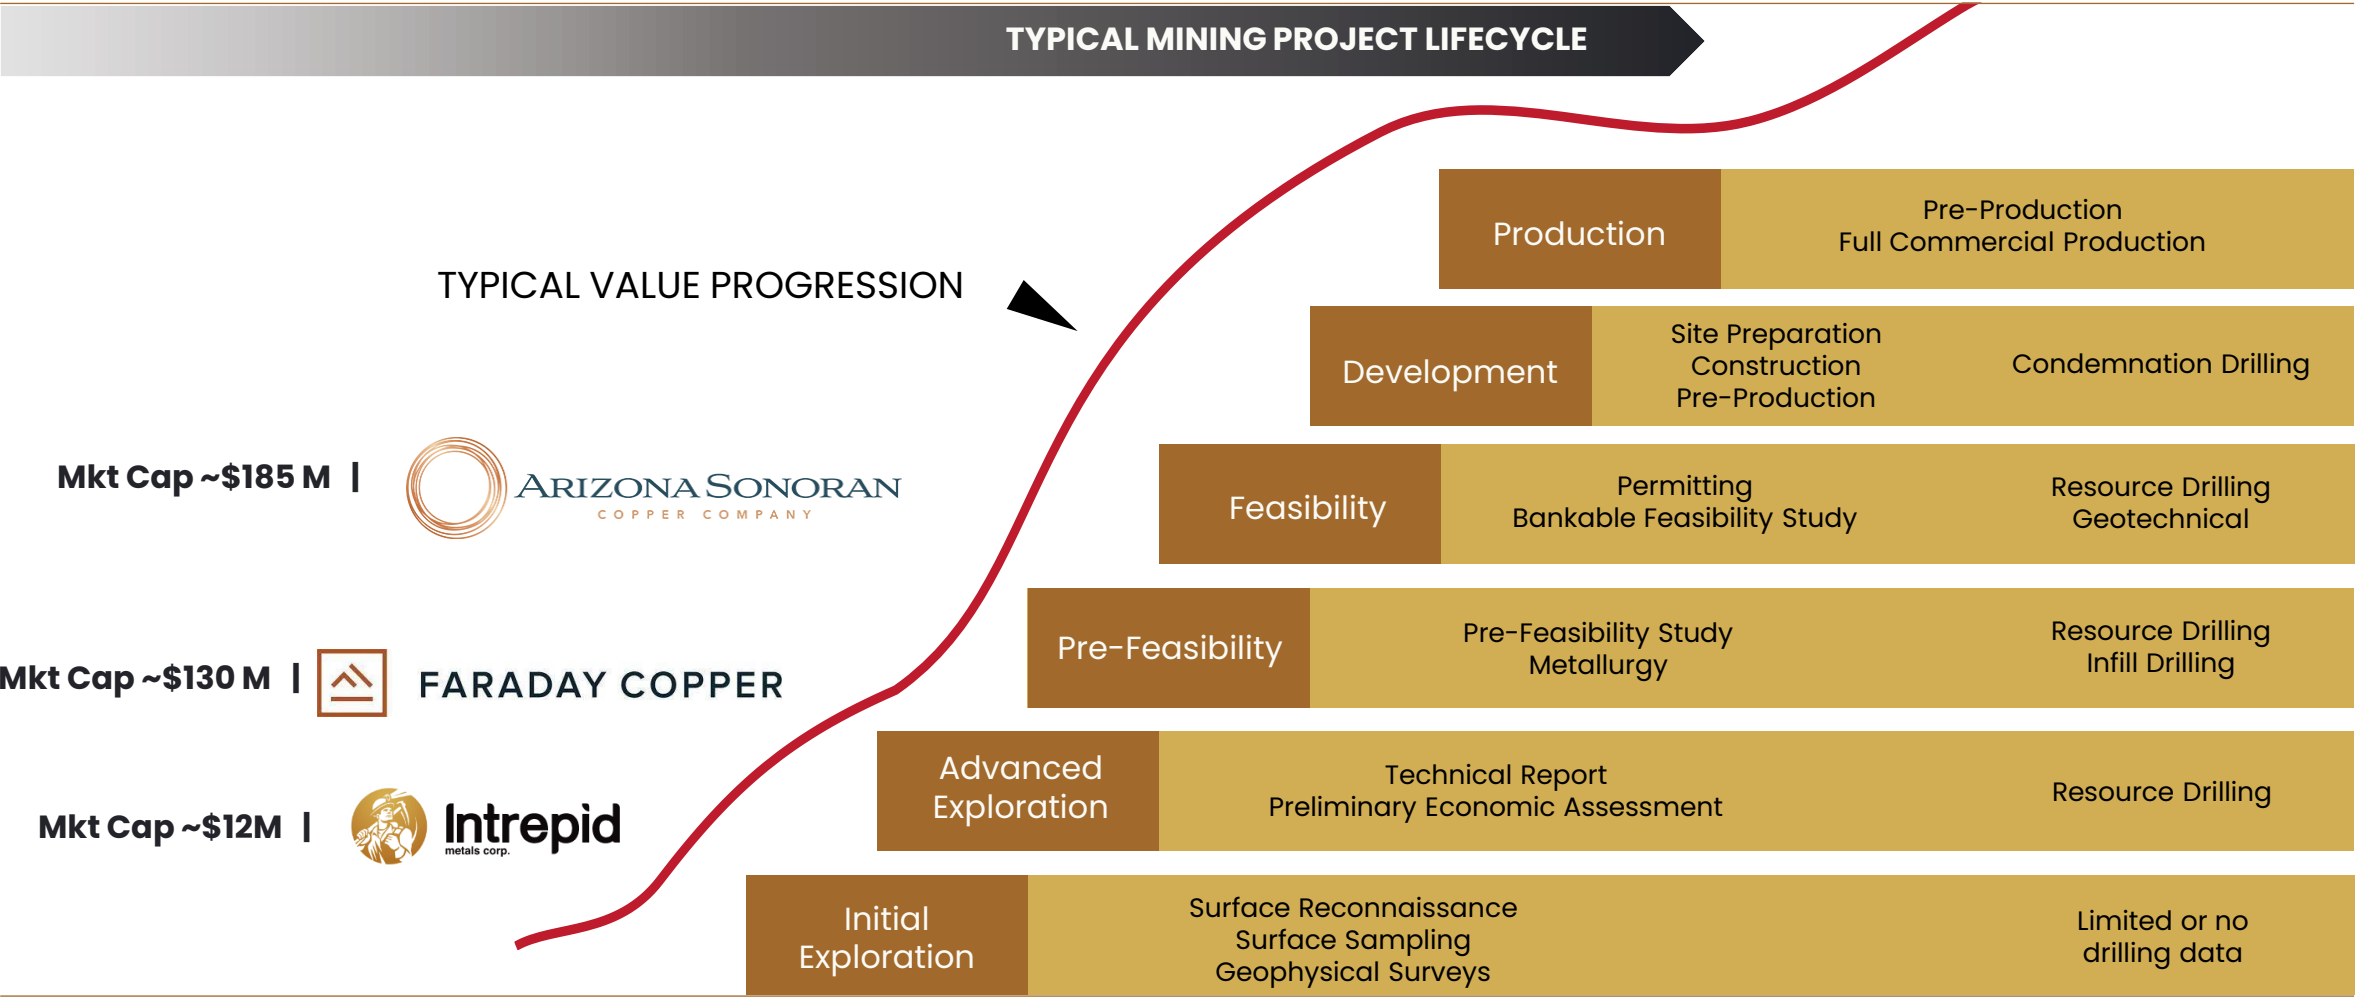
TYPICAL MINING PROJECT LIFECYCLE

TYPICAL VALUE PROGRESSION

Mkt Cap ~\$185 M | ARIZONA SONORAN COPPER COMPANY

Mkt Cap ~\$130 M | FARADAY COPPER

Mkt Cap ~\$12M | Intrepid metals corp.

| | | |
|---|---|---|
| Production | Pre-Production Full Commercial Production | |
| Development | Site Preparation Construction Pre-Production | Condemnation Drilling |
| Feasibility | Permitting Bankable Feasibility Study | Resource Drilling Geotechnical |
| Pre-Feasibility | Pre-Feasibility Study Metallurgy | Resource Drilling Infill Drilling |
| Advanced Exploration | Technical Report Preliminary Economic Assessment | Resource Drilling |
| Initial Exploration | Surface Reconnaissance Surface Sampling Geophysical Surveys | Limited or no drilling data |